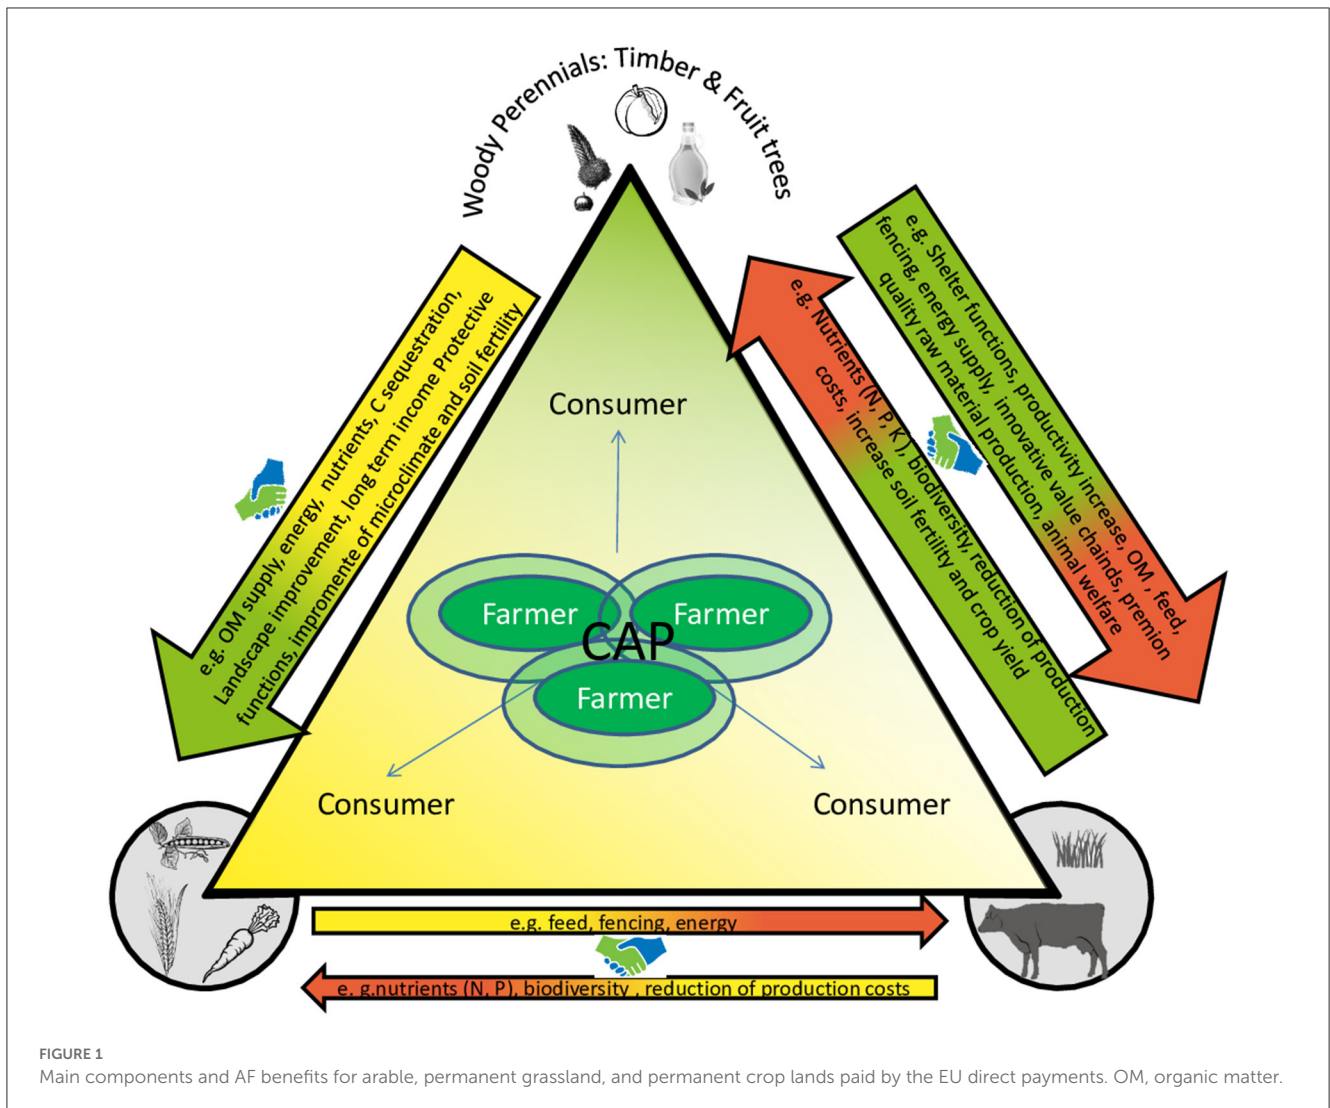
Woody Perennials: Timber & Fruit trees

e.g. OM supply, energy, nutrients, C sequestration, Landscape improvement, long term income Protective functions, impromente of microclimate and soil fertility

e.g. Shelter functions, productivity increase, OM, feed, fencing, energy supply, innovative value chainds, premion quality raw material production, animal welfare

e.g. Nutrients (N, P, K), biodiversity, reduction of production costs, increase soil fertility and crop yield

Consumer

Farmer

Farmer

CAP

Farmer

Consumer

Consumer

e.g. feed, fencing, energy

e. g.nutrients (N, P), biodiversity , reduction of production costs

FIGURE 1
Main components and AF benefits for arable, permanent grassland, and permanent crop lands paid by the EU direct payments. OM, organic matter.